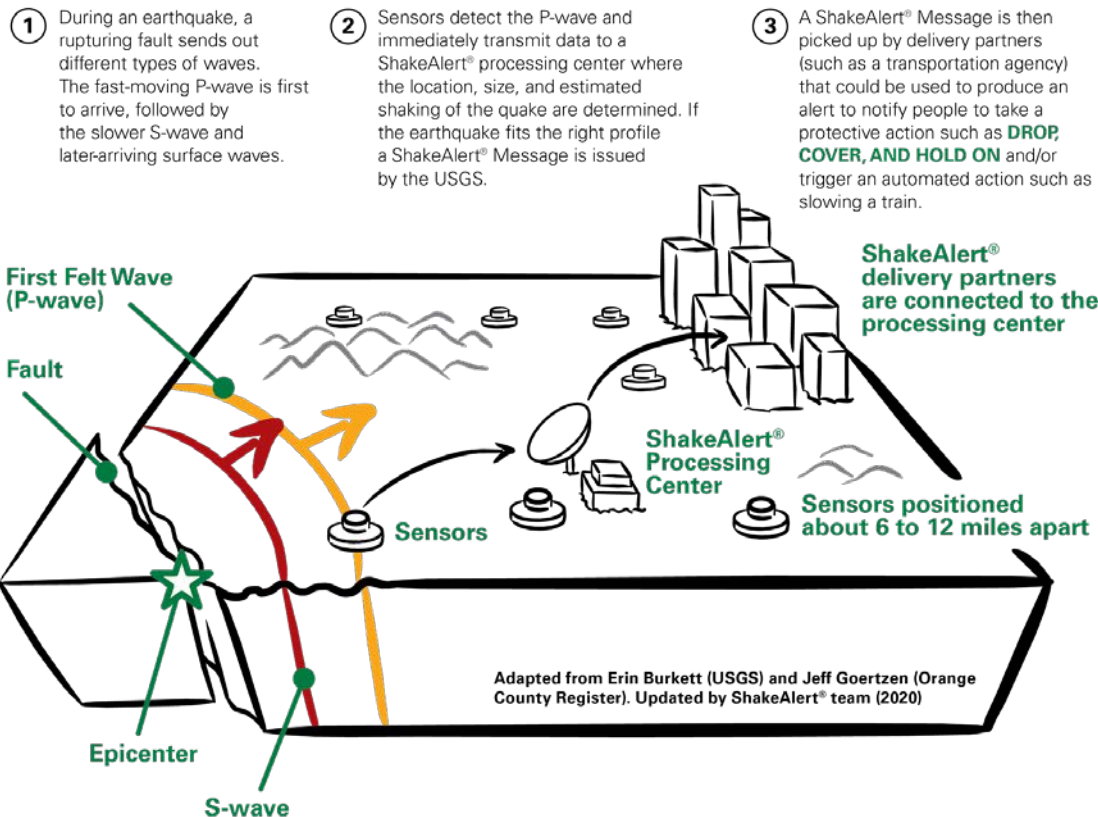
1 During an earthquake, a rupturing fault sends out different types of waves. The fast-moving P-wave is first to arrive, followed by the slower S-wave and later-arriving surface waves.

2 Sensors detect the P-wave and immediately transmit data to a ShakeAlert® processing center where the location, size, and estimated shaking of the quake are determined. If the earthquake fits the right profile a ShakeAlert® Message is issued by the USGS.

3 A ShakeAlert® Message is then picked up by delivery partners (such as a transportation agency) that could be used to produce an alert to notify people to take a protective action such as DROP, COVER, AND HOLD ON and/or trigger an automated action such as slowing a train.

First Felt Wave (P-wave)

Fault

ShakeAlert® delivery partners are connected to the processing center

ShakeAlert® Processing Center

Sensors

Sensors positioned about 6 to 12 miles apart

Epicenter

S-wave

Adapted from Erin Burkett (USGS) and Jeff Goertzen (Orange County Register). Updated by ShakeAlert® team (2020)